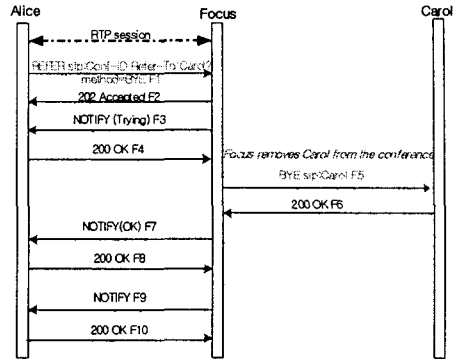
Alice

Focus

Carol

RTP session

REFER sip:Conf-ID Refer-To:Carol?
method=BYE F1

202 Accepted F2

NOTIFY (Trying) F3

200 OK F4

Focus removes Carol from the conference

BYE sip:Carol F5

200 OK F6

NOTIFY(OK) F7

200 OK F8

NOTIFY F9

200 OK F10